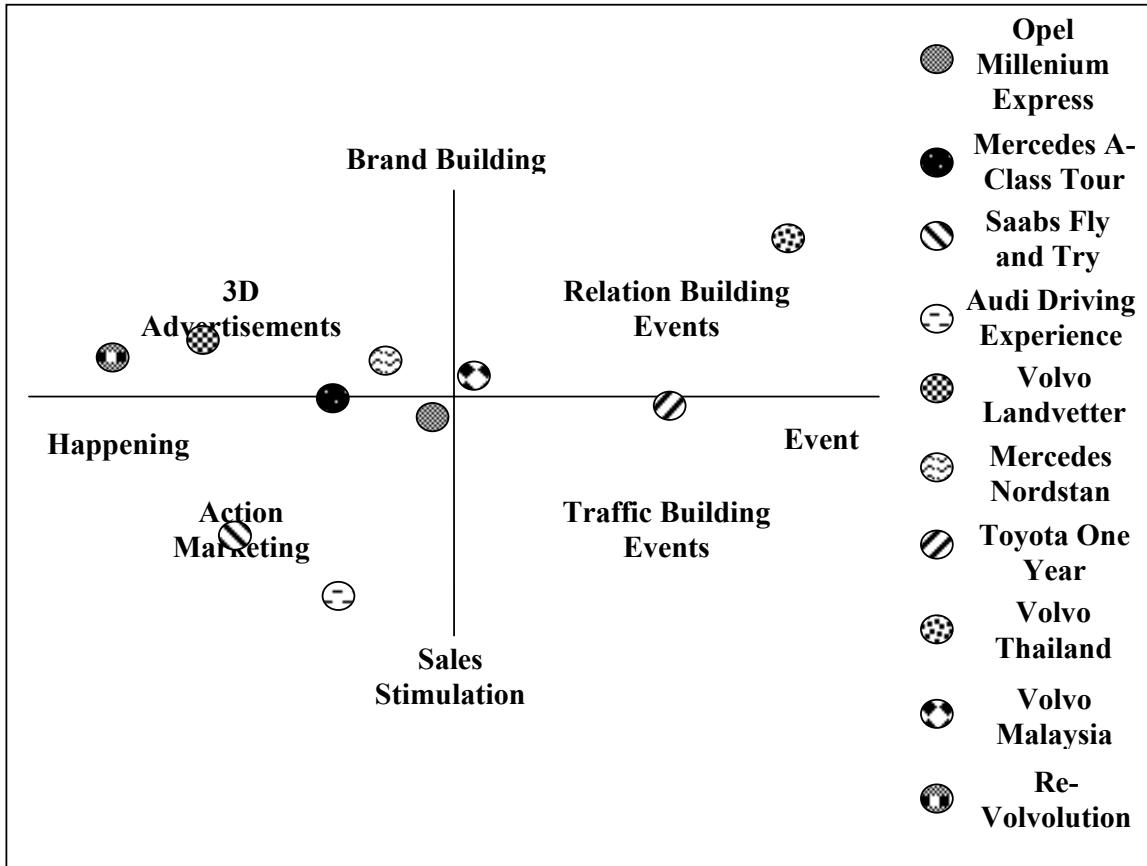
Brand Building

3D Advertisements

Relation Building Events

Happening

Event

Action Marketing

Traffic Building Events

Sales Stimulation

Opel Millenium Express

Mercedes A-Class Tour

Saabs Fly and Try

Audi Driving Experience

Volvo Landvetter

Mercedes Nordstan

Toyota One Year

Volvo Thailand

Volvo Malaysia

Re-Volvolution